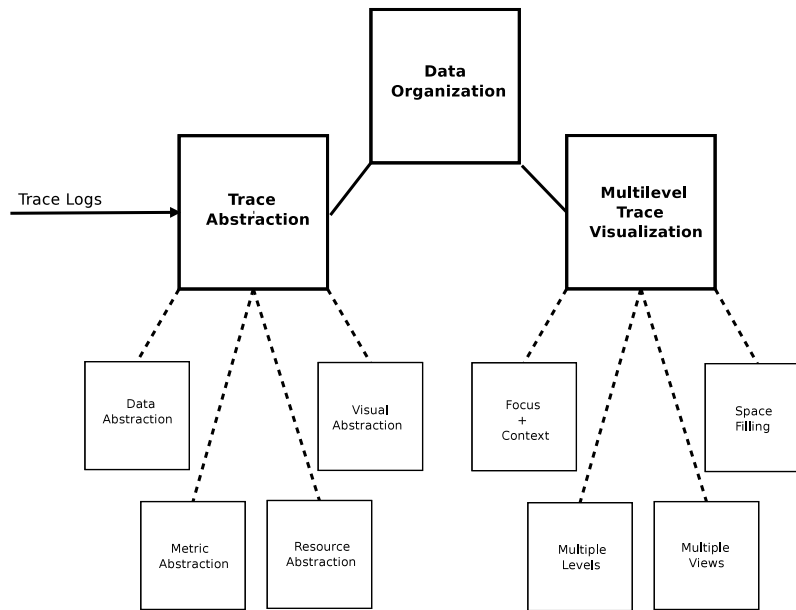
Data Organization

Trace Logs

Trace Abstraction

Multilevel Trace Visualization

Data Abstraction

Visual Abstraction

Metric Abstraction

Resource Abstraction

Focus + Context

Space Filling

Multiple Levels

Multiple Views